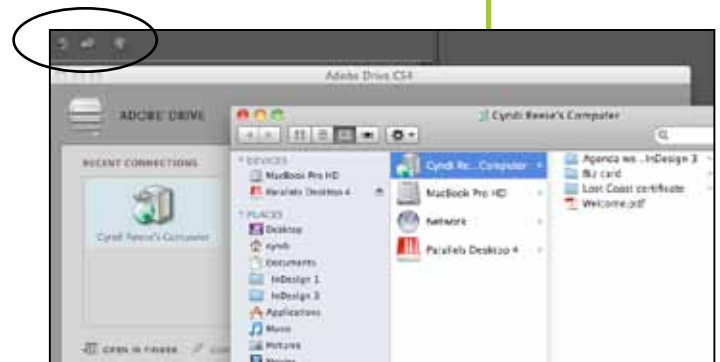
Adobe Drive CS4

ADOBE DRIVE

RECENT CONNECTIONS

Cyndi Reese's Computer

Cyndi Reese's Computer

DEVICES
MacBook Pro HD
Parallels Desktop 4

PLACES
Desktop
cyndi
Documents
InDesign 1
InDesign 3
Applications
Music
Pictures

Cyndi Re...Computer
MacBook Pro HD
Network
Parallels Desktop 4

Agenda ws...InDesign 3
Biz card
Lost Coast certificate
Welcome.pdf

OPEN IN FINDER